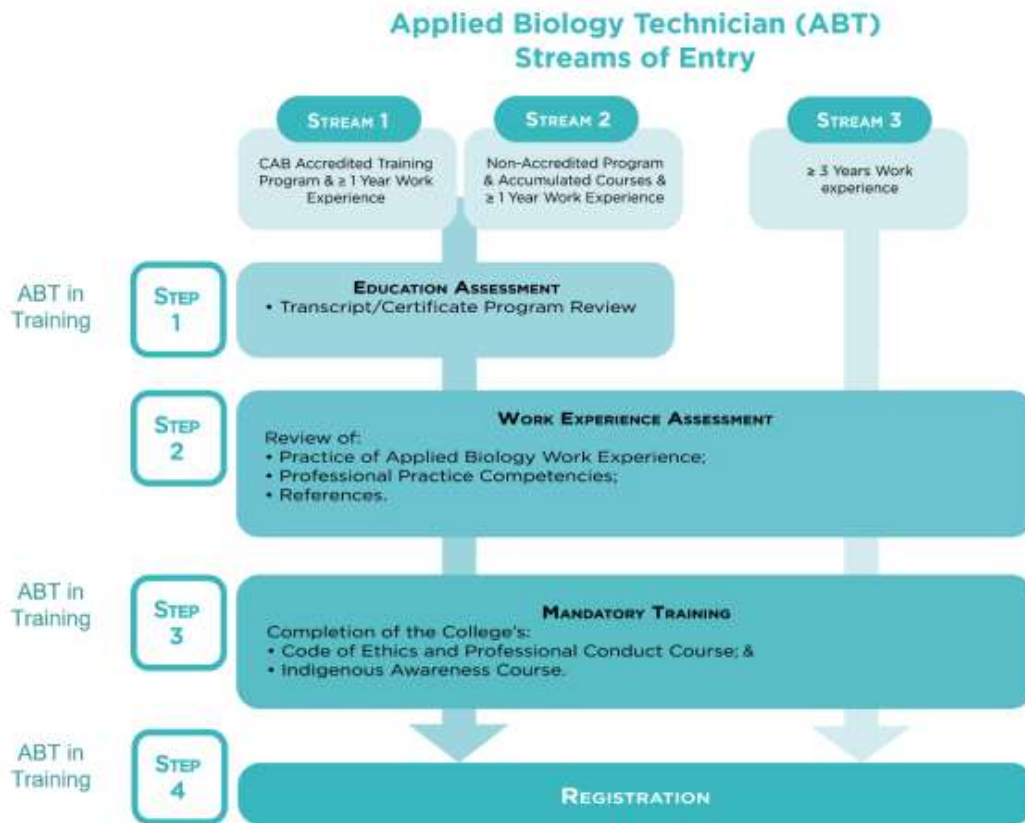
Applied Biology Technician (ABT)
Streams of Entry

Stream 1
CAB Accredited Training Program & ≥ 1 Year Work Experience

Stream 2
Non-Accredited Program & Accumulated Courses & ≥ 1 Year Work Experience

Stream 3
≥ 3 Years Work experience

ABT in Training
Step 1
Education Assessment
• Transcript/Certificate Program Review

Step 2
Work Experience Assessment
Review of:
• Practice of Applied Biology Work Experience;
• Professional Practice Competencies;
• References.

ABT in Training
Step 3
Mandatory Training
Completion of the College's:
• Code of Ethics and Professional Conduct Course; &
• Indigenous Awareness Course.

ABT in Training
Step 4
Registration